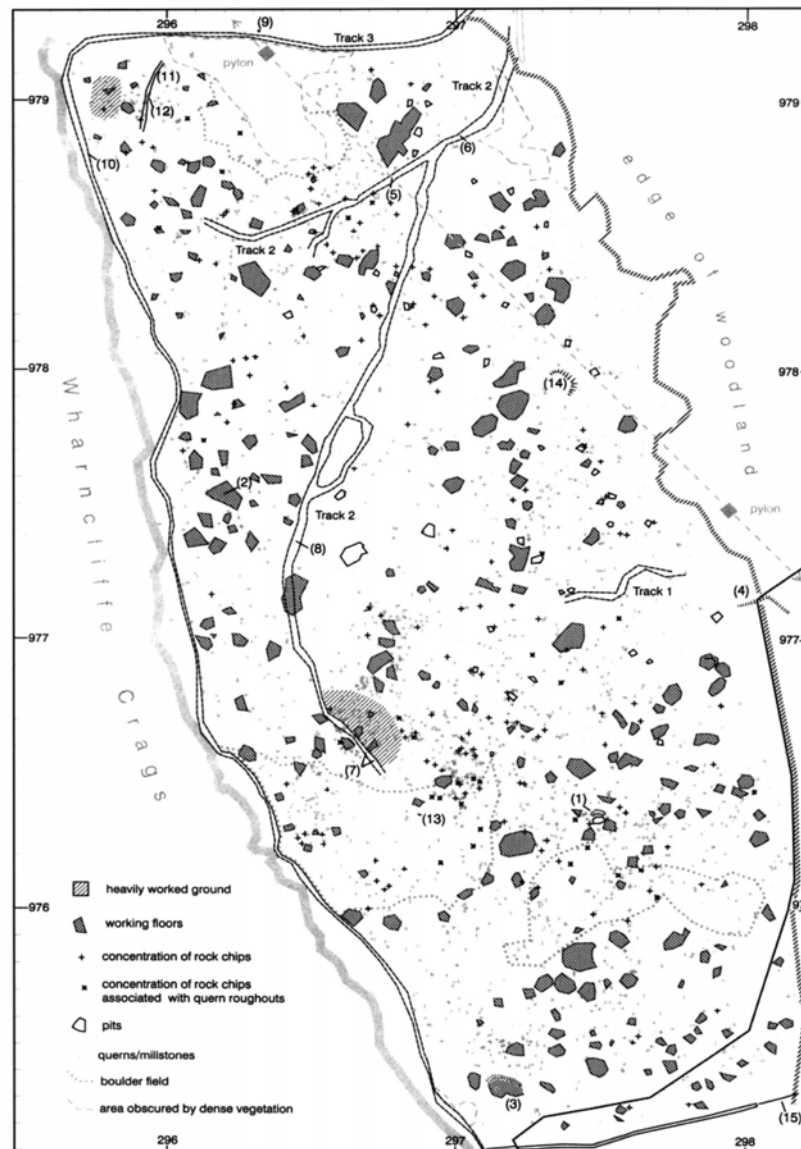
296
(9)
297
298
Track 3
pylon
979
979
(11)
(12)
(10)
Track 2
(6)
(5)
Track 2
edge of woodland
978
978
(14)
Wharncliffe Crags
(2)
Track 2
(8)
pylon
Track 1
(4)
977
977
(7)
(13)
(1)
976
976
heavily worked ground
working floors
concentration of rock chips
concentration of rock chips associated with quern roughouts
pits
querns/millstones
boulder field
area obscured by dense vegetation
(3)
(15)
296
297
298